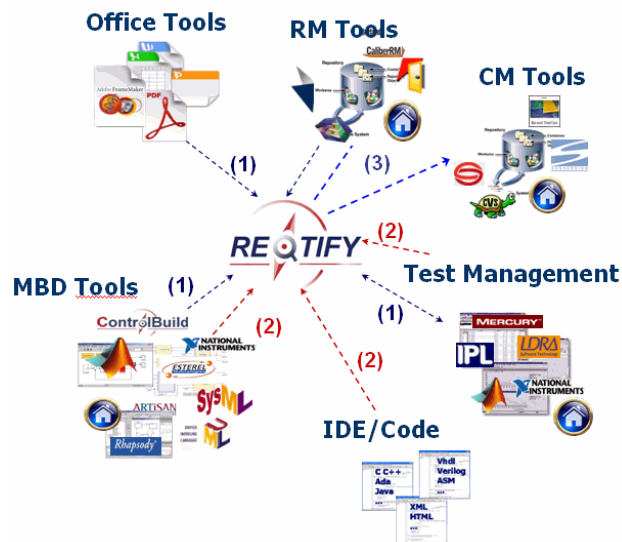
Office Tools

RM Tools

CaliberRM

CM Tools

(1)

(3)

REQTIFY

(2)

Test Management

MBD Tools

(1)

ControlBuild

(2)

NATIONAL INSTRUMENTS

ESTEREL

(1)

MERCURY

IPL

LDRA

NATIONAL INSTRUMENTS

(2)

ARTISAN

SysML

Rhapsody

UML

IDE/Code

C C++
Ada
Java

Vhdl
Verilog
ASM

XML
HTML

PDF

Adobe FrameMaker

CVS